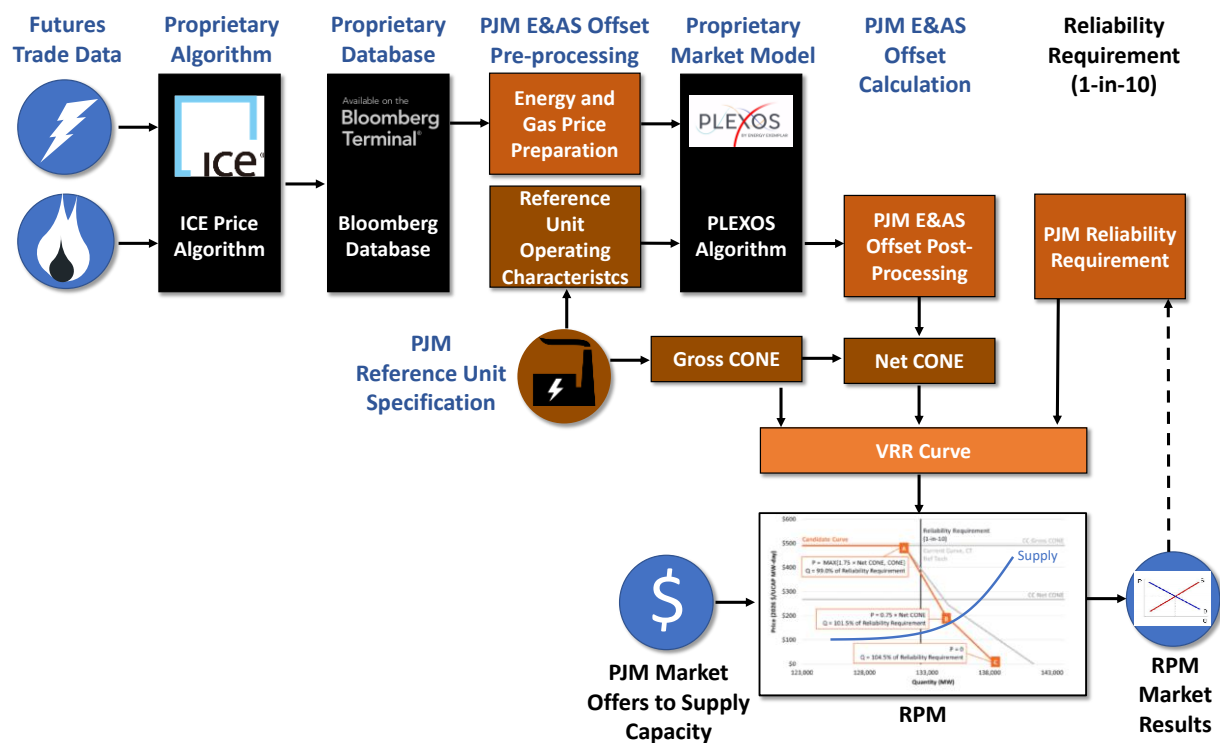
Futures Trade Data

Proprietary Algorithm

Proprietary Database

PJM E&AS Offset Pre-processing

Proprietary Market Model

PJM E&AS Offset Calculation

Reliability Requirement (1-in-10)

ICE

ICE Price Algorithm

Available on the Bloomberg Terminal®

Bloomberg Database

Energy and Gas Price Preparation

Reference Unit Operating Characteristcs

PLEXOS BY ENERGY EXEMPLAR

PLEXOS Algorithm

PJM E&AS Offset Post-Processing

PJM Reliability Requirement

PJM Reference Unit Specification

Gross CONE

Net CONE

VRR Curve

$600
$500
$400
$300
$200
$100
$0

Candidate Curve

Reliability Requirement (1-in-10)

CC Gross CONE

Current Curve, CT Ref Tech

Supply

P = MAX(1.75 × Net CONE, CONE)
Q = 99.0% of Reliability Requirement

A

CC Net CONE

P = 0.75 × Net CONE
Q = 101.5% of Reliability Requirement

B

P = 0
Q = 104.5% of Reliability Requirement

C

Price (2026 $/UCAP MW-day)

123,000 128,000 133,000 136,000 143,000

Quantity (MW)

$

PJM Market Offers to Supply Capacity

RPM

RPM Market Results